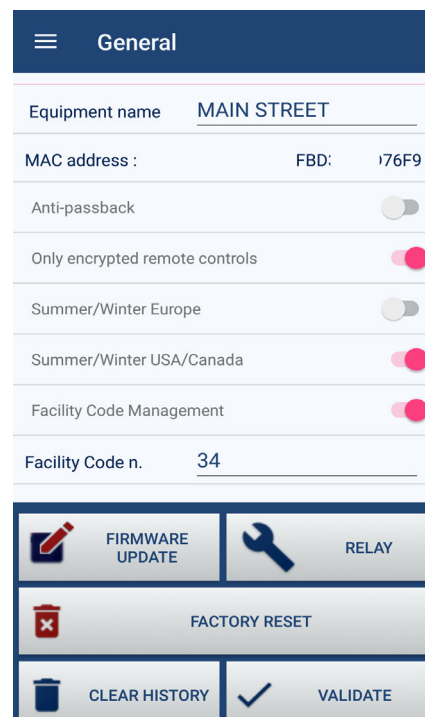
General

Equipment name MAIN STREET

MAC address : FBD: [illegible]76F9

Anti-passback

Only encrypted remote controls

Summer/Winter Europe

Summer/Winter USA/Canada

Facility Code Management

Facility Code n. 34

FIRMWARE UPDATE

RELAY

FACTORY RESET

CLEAR HISTORY

VALIDATE